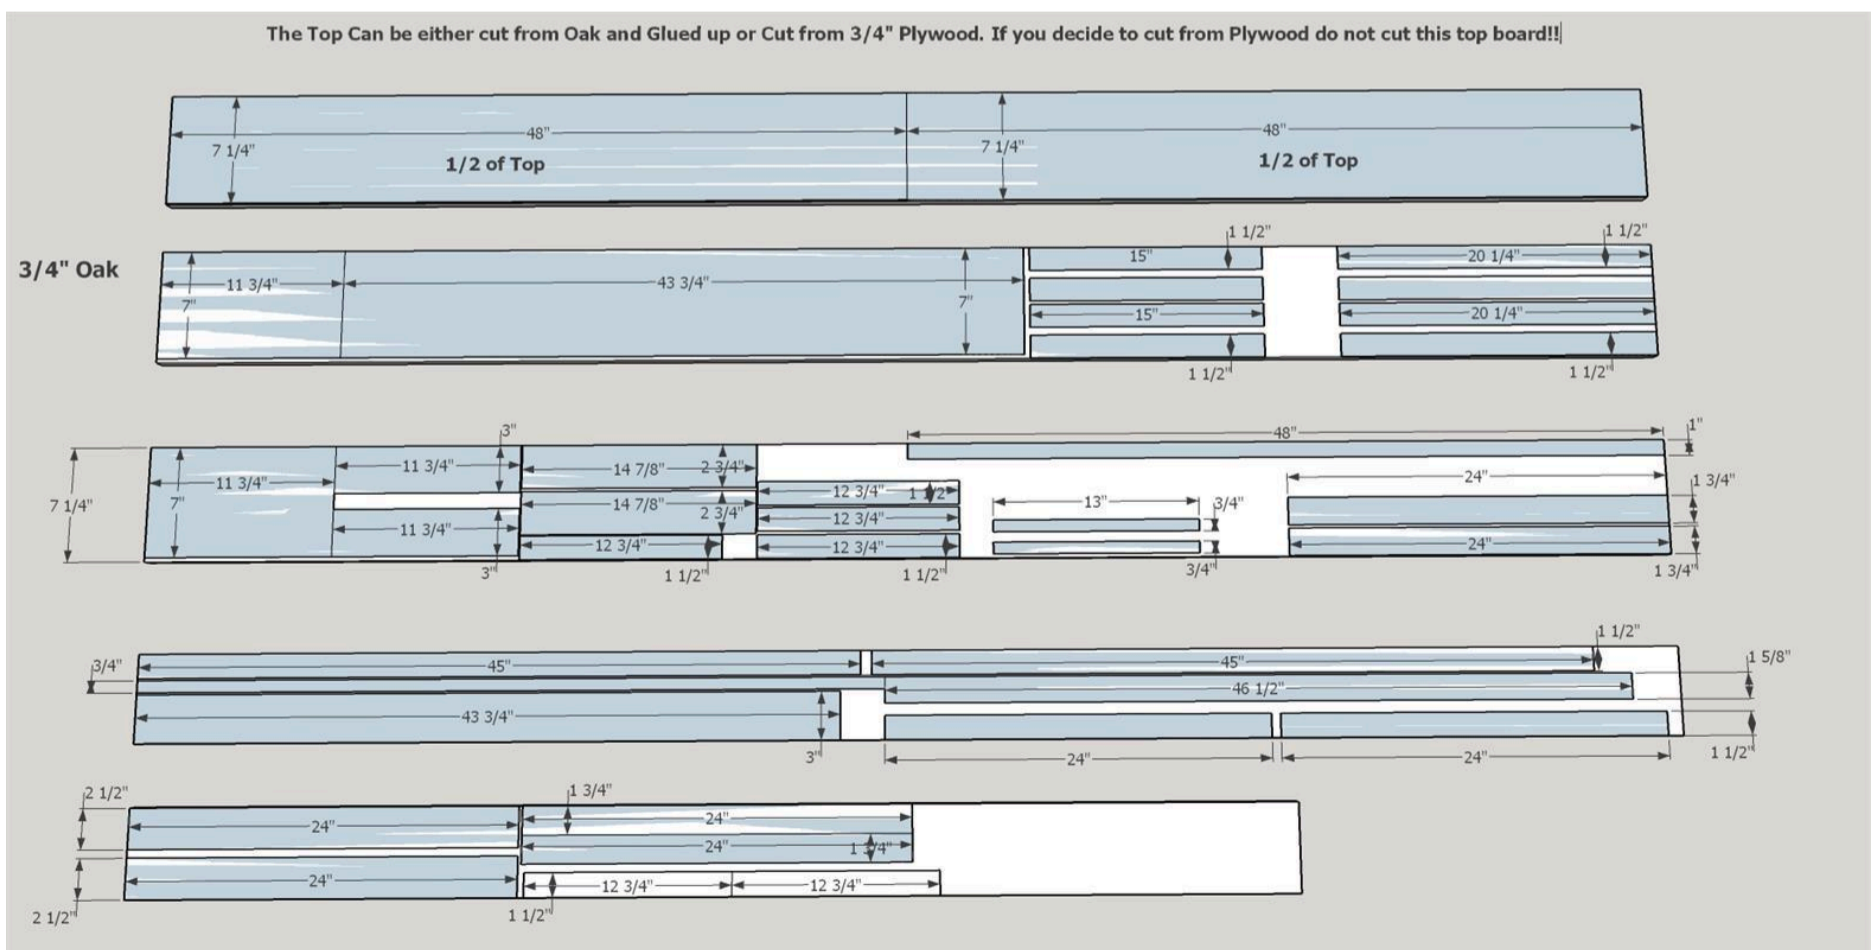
The Top Can be either cut from Oak and Glued up or Cut from 3/4" Plywood. If you decide to cut from Plywood do not cut this top board!!

48"
7 1/4"
1/2 of Top
7 1/4"
48"
1/2 of Top

3/4" Oak

11 3/4"
7"
43 3/4"
7"
1 1/2"
15"
15"
1 1/2"
1 1/2"
20 1/4"
20 1/4"
1 1/2"

3"
7 1/4"
11 3/4"
7"
11 3/4"
11 3/4"
3"
14 7/8"
2 3/4"
14 7/8"
2 3/4"
12 3/4"
1 1/2"
12 3/4"
1 1/2"
12 3/4"
12 3/4"
1 1/2"
13"
3/4"
3/4"
48"
1"
24"
1 3/4"
24"
1 3/4"

3/4"
45"
43 3/4"
3"
45"
1 1/2"
46 1/2"
1 5/8"
24"
24"
1 1/2"

2 1/2"
24"
24"
2 1/2"
1 3/4"
24"
24"
1 3/4"
12 3/4"
12 3/4"
1 1/2"